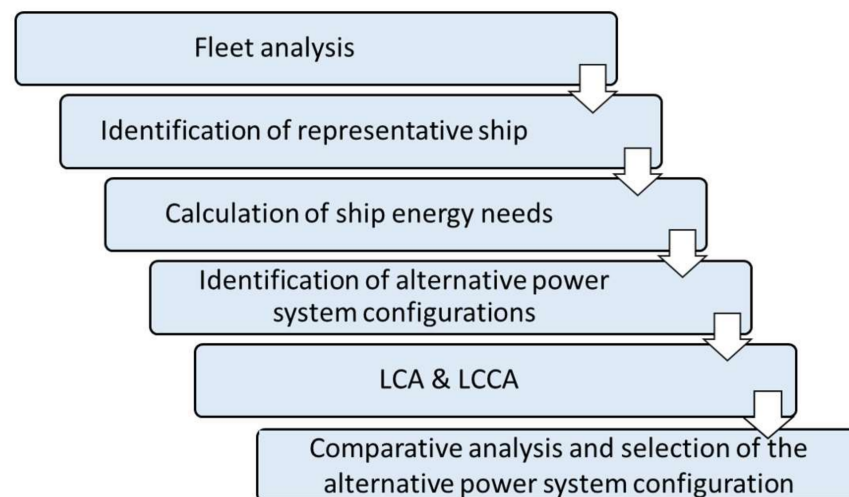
Fleet analysis

Identification of representative ship

Calculation of ship energy needs

Identification of alternative power system configurations

LCA & LCCA

Comparative analysis and selection of the alternative power system configuration